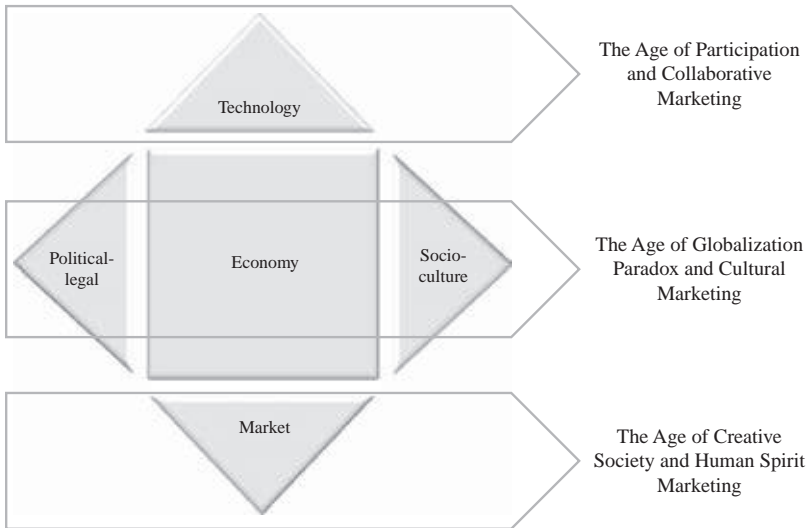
Technology

The Age of Participation and Collaborative Marketing

Political-legal

Economy

Socio-culture

The Age of Globalization Paradox and Cultural Marketing

Market

The Age of Creative Society and Human Spirit Marketing